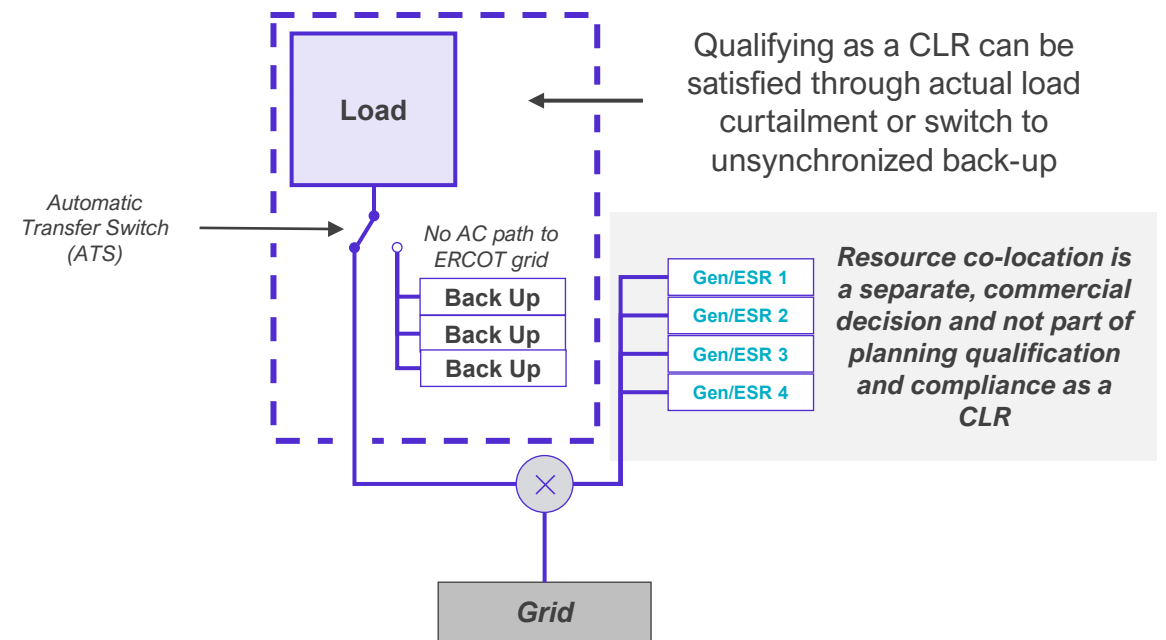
Load

Qualifying as a CLR can be satisfied through actual load curtailment or switch to unsynchronized back-up

Automatic Transfer Switch (ATS)

No AC path to ERCOT grid

Back Up

Back Up

Back Up

Gen/ESR 1

Gen/ESR 2

Gen/ESR 3

Gen/ESR 4

Resource co-location is a separate, commercial decision and not part of planning qualification and compliance as a CLR

Grid